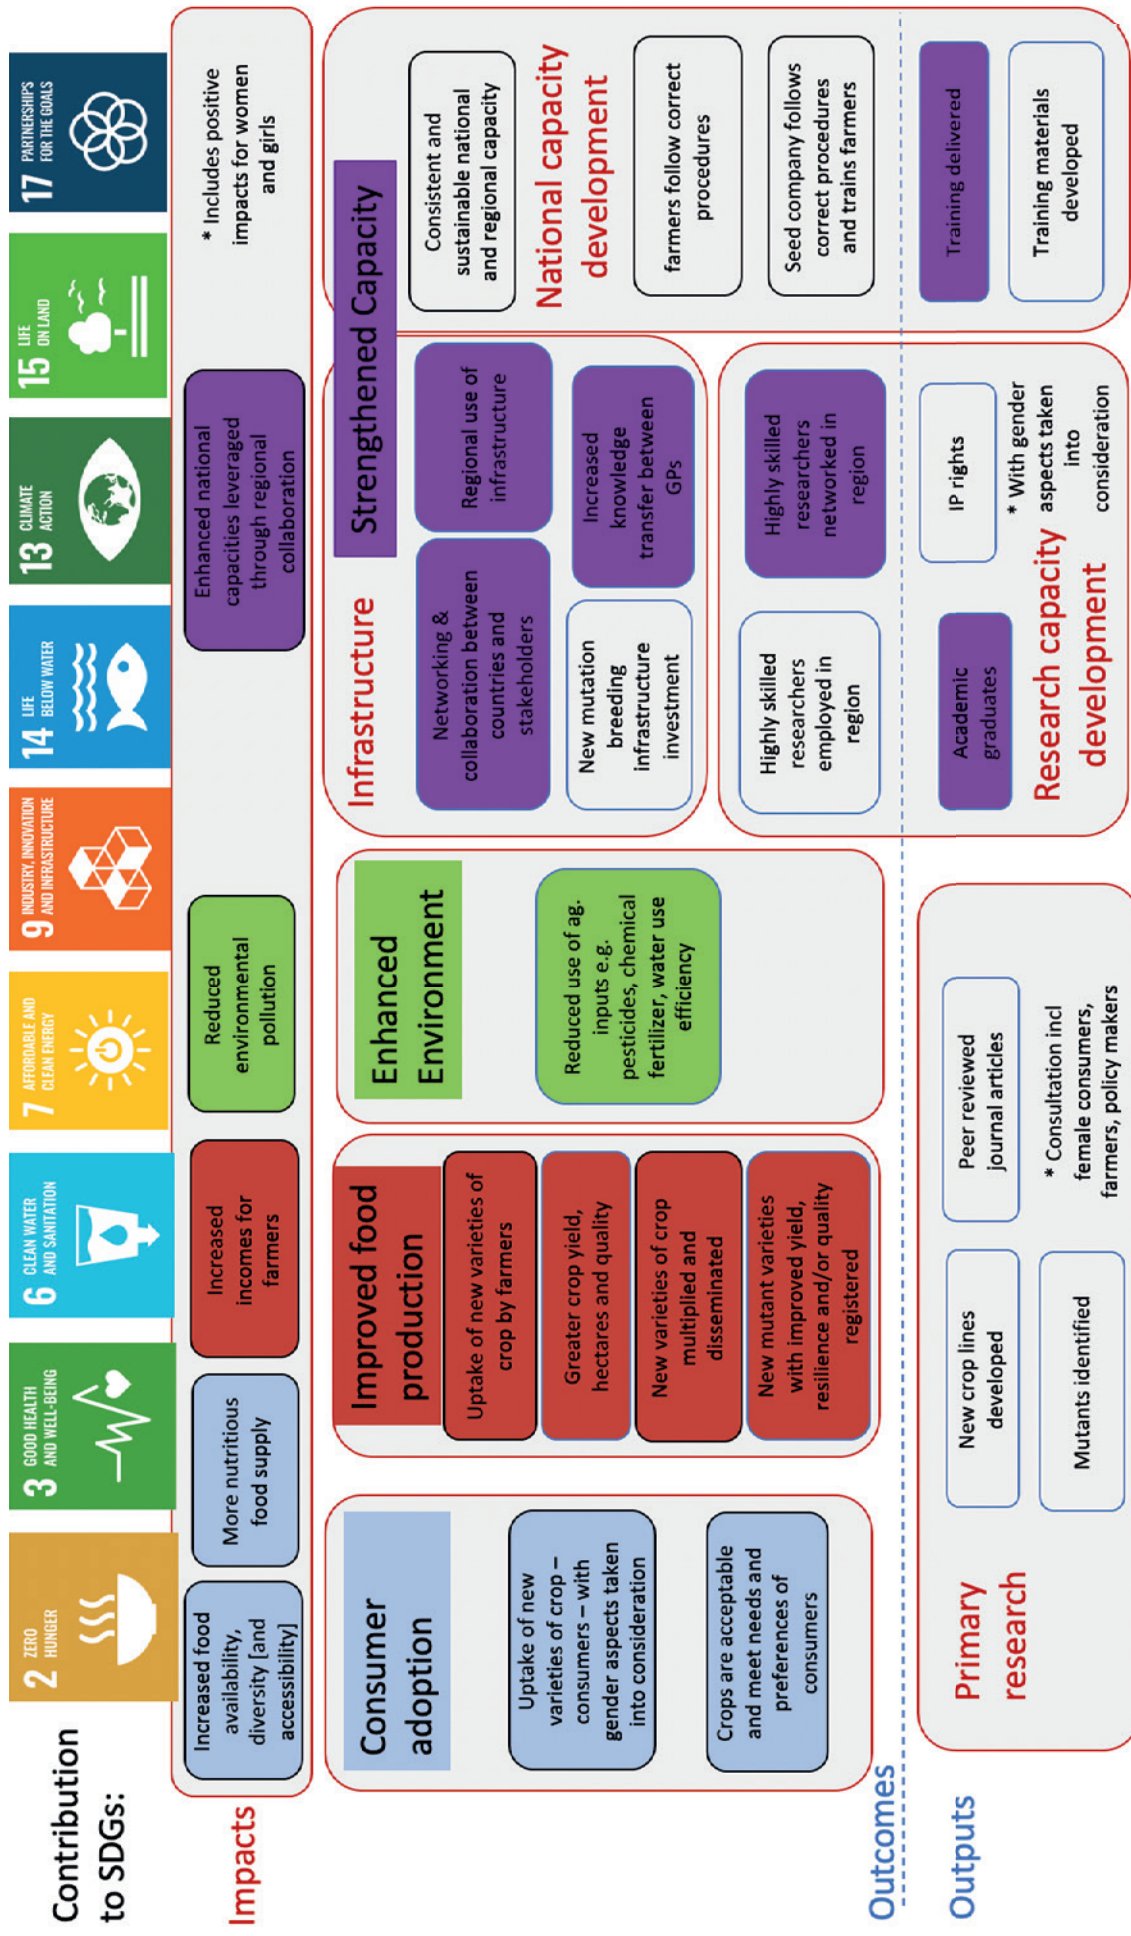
Contribution to SDGs:

2 ZERO HUNGER

3 GOOD HEALTH AND WELL-BEING

6 CLEAN WATER AND SANITATION

7 AFFORDABLE AND CLEAN ENERGY

9 INDUSTRY, INNOVATION AND INFRASTRUCTURE

14 LIFE BELOW WATER

13 CLIMATE ACTION

15 LIFE ON LAND

17 PARTNERSHIPS FOR THE GOALS

Impacts

Increased food availability, diversity [and accessibility]

More nutritious food supply

Increased incomes for farmers

Reduced environmental pollution

Enhanced national capacities leveraged through regional collaboration

* Includes positive impacts for women and girls

Outcomes

Consumer adoption

Uptake of new varieties of crop – consumers – with gender aspects taken into consideration

Crops are acceptable and meet needs and preferences of consumers

Improved food production

Uptake of new varieties of crop by farmers

Greater crop yield, hectares and quality

New varieties of crop multiplied and disseminated

New mutant varieties with improved yield, resilience and/or quality registered

Enhanced Environment

Reduced use of ag. inputs e.g. pesticides, chemical fertilizer, water use efficiency

Infrastructure

Strengthened Capacity

Networking & collaboration between countries and stakeholders

Regional use of infrastructure

New mutation breeding infrastructure investment

Increased knowledge transfer between GPs

National capacity development

Consistent and sustainable national and regional capacity

farmers follow correct procedures

Seed company follows correct procedures and trains farmers

Highly skilled researchers employed in region

Highly skilled researchers networked in region

Outputs

Primary research

New crop lines developed

Mutants identified

Peer reviewed journal articles

* Consultation incl female consumers, farmers, policy makers

Academic graduates

IP rights

* With gender aspects taken into consideration

Research capacity development

Training delivered

Training materials developed